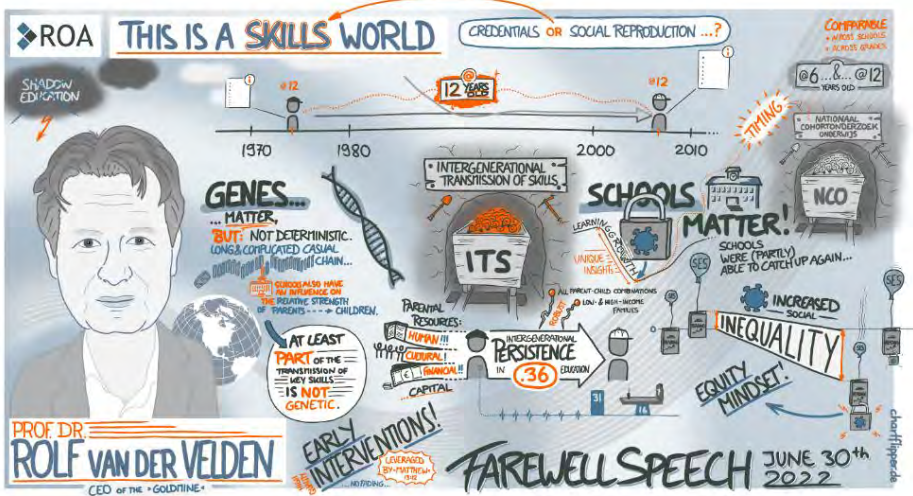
ROA
THIS IS A SKILLS WORLD
CREDENTIALS OR SOCIAL REPRODUCTION ...?
COMPARABLE
• ACROSS SCHOOLS
• ACROSS GRADES
@6 ... & ... @12
YEARS OLD
SHADOW EDUCATION
@12
12 YEARS LATER
@12
1970
1980
2000
2010
TIMING
NATIONAAL COHORTONDERZOEK ONDERWIJS
NCO
GENES...
... MATTER,
BUT: NOT DETERMINISTIC...
LONG & COMPLICATED CASUAL CHAIN...
SCHOOLS ALSO HAVE AN INFLUENCE ON THE RELATIVE STRENGTH OF PARENTS → CHILDREN.
INTERGENERATIONAL TRANSMISSION OF SKILLS
ITS
SCHOOLS
MATTER!
LEARNING GROWTH
UNIQUE INSIGHTS
SCHOOLS WERE (PARTLY) ABLE TO CATCH UP AGAIN...
SES
SES
SES
SES
INCREASED SOCIAL
INEQUALITY
AT LEAST PART OF THE TRANSMISSION OF KEY SKILLS IS NOT GENETIC.
PARENTAL RESOURCES:
HUMAN!!!
CULTURAL!
FINANCIAL!!
CAPITAL
ROBUST
ALL PARENT-CHILD COMBINATIONS
LOW- & HIGH-INCOME FAMILIES
INTERGENERATIONAL PERSISTENCE IN .36 EDUCATION
31
EQUITY MINDSET!
PROF. DR
ROLF VAN DER VELDEN
CEO OF THE "GOLDMINE"
EARLY INTERVENTIONS!
LEVERAGED BY MATTHEW
NO FADING...
FAREWELL SPEECH
JUNE 30th 2022
charlfipperde